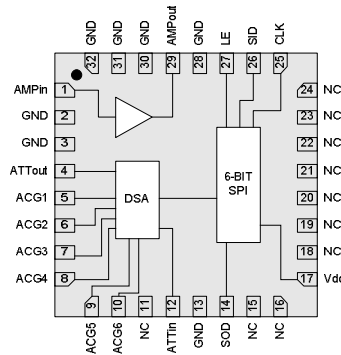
GND GND GND AMPout GND GND LE SID CLK

32 31 30 29 28 27 26 25

AMPin 1
GND 2
GND 3
ATTout 4
ACG1 5
ACG2 6
ACG3 7
ACG4 8

24 NC
23 NC
22 NC
21 NC
20 NC
19 NC
18 NC
17 Vdd

DSA

6-BIT SPI

9 10 11 12 13 14 15 16

ACG5 ACG6 NC ATTin GND SOD NC NC